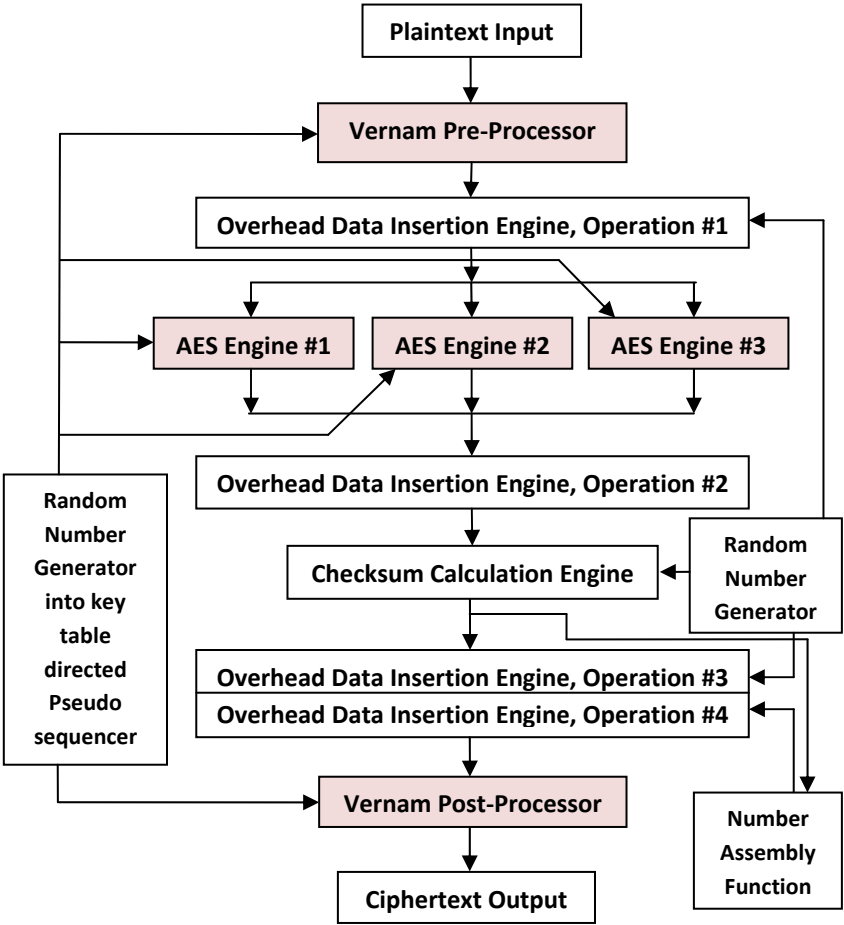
Plaintext Input

Vernam Pre-Processor

Overhead Data Insertion Engine, Operation #1

AES Engine #1

AES Engine #2

AES Engine #3

Overhead Data Insertion Engine, Operation #2

Random Number Generator into key table directed Pseudo sequencer

Checksum Calculation Engine

Random Number Generator

Overhead Data Insertion Engine, Operation #3

Overhead Data Insertion Engine, Operation #4

Vernam Post-Processor

Number Assembly Function

Ciphertext Output